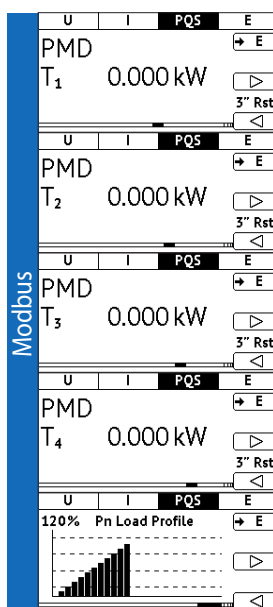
Modbus

| U | I | PQS | E |
|---|---|---|---|

PMD
$T_1$ 0.000 kW

→ E
▷
3" Rst
◁

| U | I | PQS | E |
|---|---|---|---|

PMD
$T_2$ 0.000 kW

→ E
▷
3" Rst
◁

| U | I | PQS | E |
|---|---|---|---|

PMD
$T_3$ 0.000 kW

→ E
▷
3" Rst
◁

| U | I | PQS | E |
|---|---|---|---|

PMD
$T_4$ 0.000 kW

→ E
▷
3" Rst
◁

| U | I | PQS | E |
|---|---|---|---|

120% Pn Load Profile

→ E
▷
◁